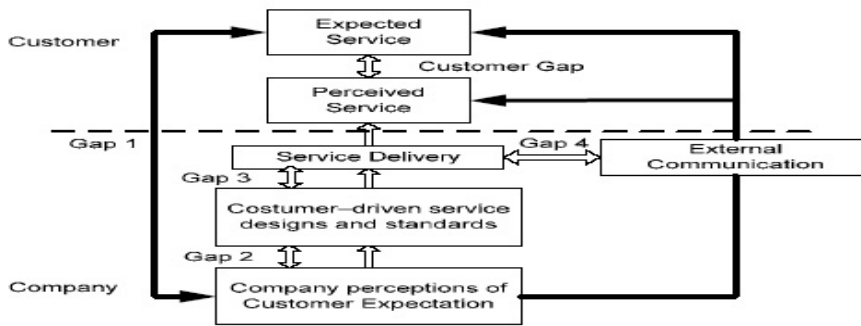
Customer

Expected Service

Customer Gap

Perceived Service

Gap 1

Service Delivery

Gap 4

External Communication

Gap 3

Costumer–driven service designs and standards

Gap 2

Company

Company perceptions of Customer Expectation